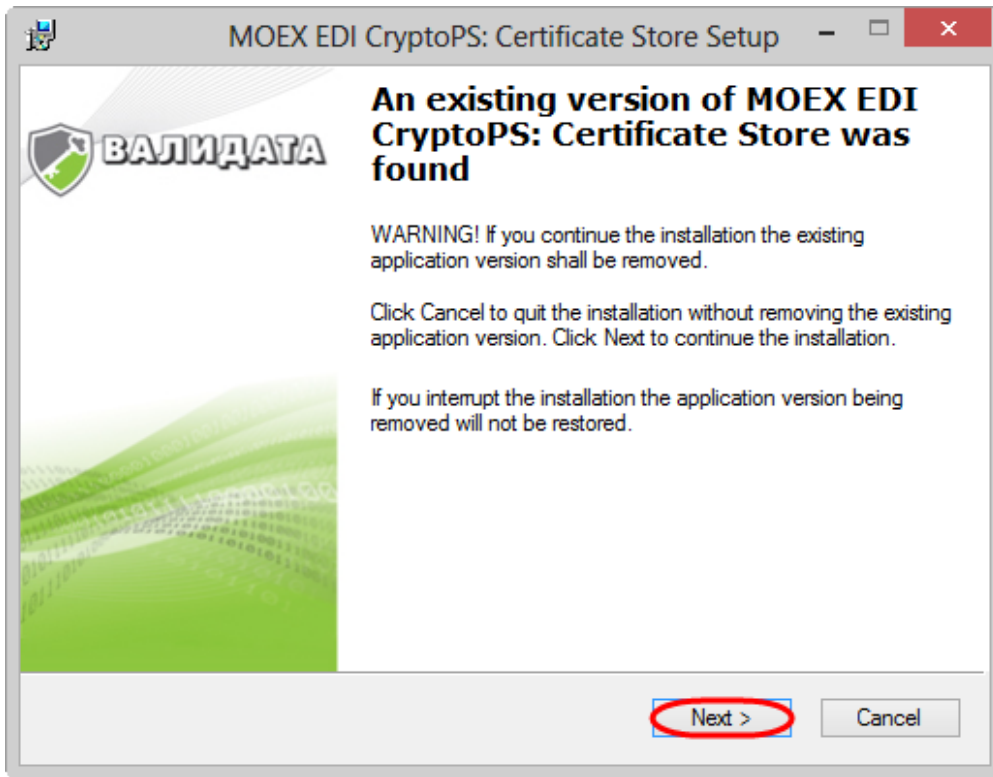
MOEX EDI CryptoPS: Certificate Store Setup

ВАЛИДАТА

An existing version of MOEX EDI CryptoPS: Certificate Store was found

WARNING! If you continue the installation the existing application version shall be removed.

Click Cancel to quit the installation without removing the existing application version. Click Next to continue the installation.

If you interrupt the installation the application version being removed will not be restored.

Next >

Cancel